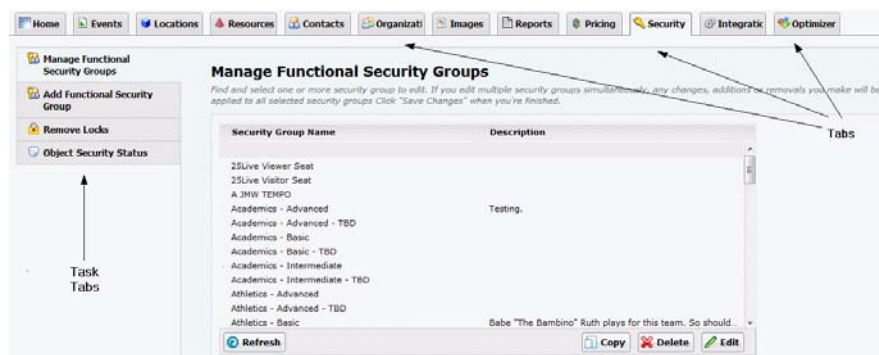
Home | Events | Locations | Resources | Contacts | Organizati | Images | Reports | Pricing | Security | Integratic | Optimizer

Manage Functional Security Groups
Add Functional Security Group
Remove Locks
Object Security Status

Task Tabs

Manage Functional Security Groups

Find and select one or more security group to edit. If you edit multiple security groups simultaneously, any changes, additions or removals you make will be applied to all selected security groups Click "Save Changes" when you're finished.

Tabs

| Security Group Name | Description |
|---|---|
| 25Live Viewer Seat | |
| 25Live Visitor Seat | |
| A JMW TEMPO | |
| Academics - Advanced | Testing. |
| Academics - Advanced - TBD | |
| Academics - Basic | |
| Academics - Basic - TBD | |
| Academics - Intermediate | |
| Academic - Intermediate - TBD | |
| Athletics - Advanced | |
| Athletics - Advanced - TBD | |
| Athletics - Basic | Babe "The Bambino" Ruth plays for this team. So should... |

Refresh | Copy | Delete | Edit